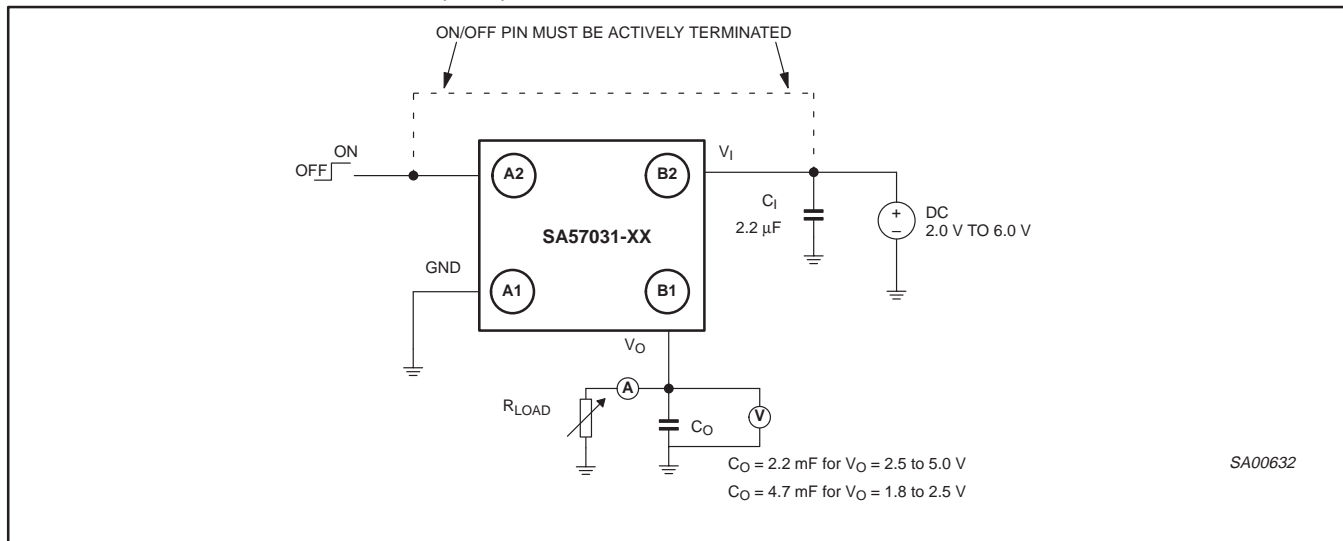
ON/OFF PIN MUST BE ACTIVELY TERMINATED

ON
OFF

A2

B2

$V_I$

$C_I$
2.2 µF

+
–
DC
2.0 V TO 6.0 V

SA57031-XX

GND

A1

B1

$V_O$

$R_{LOAD}$

A

V

$C_O$

$C_O$ = 2.2 mF for $V_O$ = 2.5 to 5.0 V
$C_O$ = 4.7 mF for $V_O$ = 1.8 to 2.5 V

SA00632